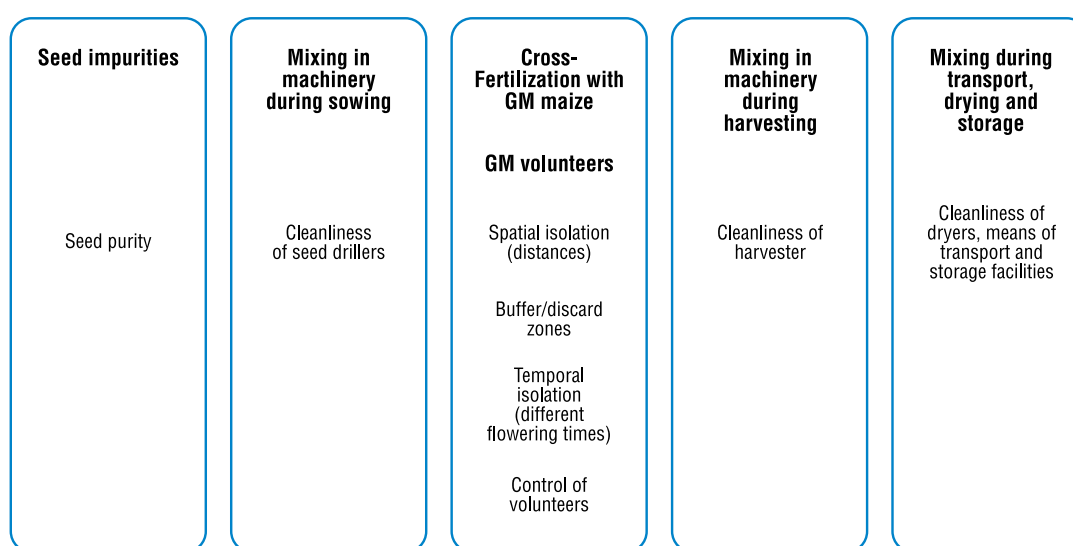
Seed impurities

Seed purity

Mixing in machinery during sowing

Cleanliness of seed drillers

Cross-Fertilization with GM maize

GM volunteers

Spatial isolation (distances)

Buffer/discard zones

Temporal isolation (different flowering times)

Control of volunteers

Mixing in machinery during harvesting

Cleanliness of harvester

Mixing during transport, drying and storage

Cleanliness of dryers, means of transport and storage facilities